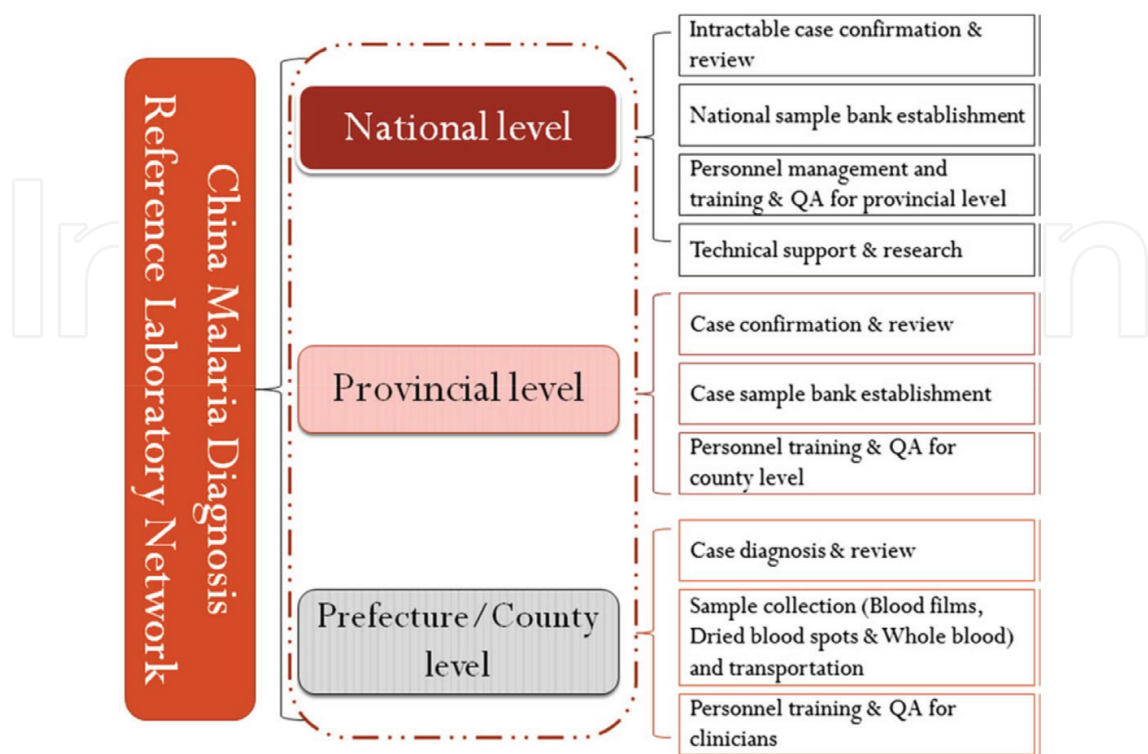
China Malaria Diagnosis Reference Laboratory Network

National level

Intractable case confirmation & review

National sample bank establishment

Personnel management and training & QA for provincial level

Technical support & research

Provincial level

Case confirmation & review

Case sample bank establishment

Personnel training & QA for county level

Prefecture/County level

Case diagnosis & review

Sample collection (Blood films, Dried blood spots & Whole blood) and transportation

Personnel training & QA for clinicians